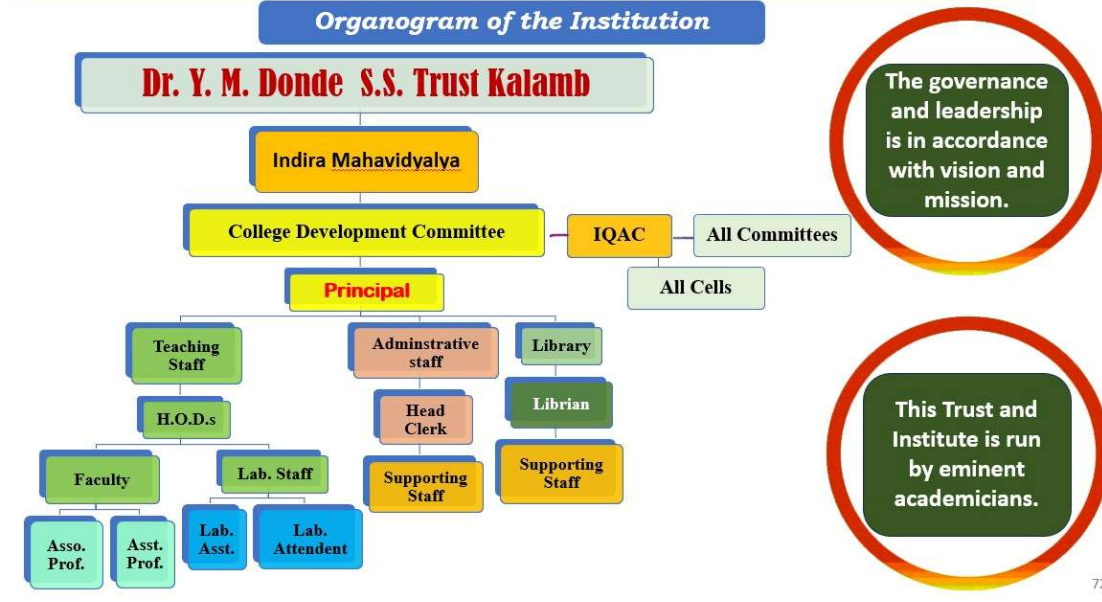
Organogram of the Institution

Dr. Y. M. Donde S.S. Trust Kalamb

Indira Mahavidyalya

College Development Committee

IQAC

All Committees

All Cells

Principal

Teaching Staff

Adminstrative staff

Library

H.O.D.s

Head Clerk

Librian

Faculty

Lab. Staff

Supporting Staff

Supporting Staff

Asso. Prof.

Asst. Prof.

Lab. Asst.

Lab. Attendent

The governance and leadership is in accordance with vision and mission.

This Trust and Institute is run by eminent academicians.

7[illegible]